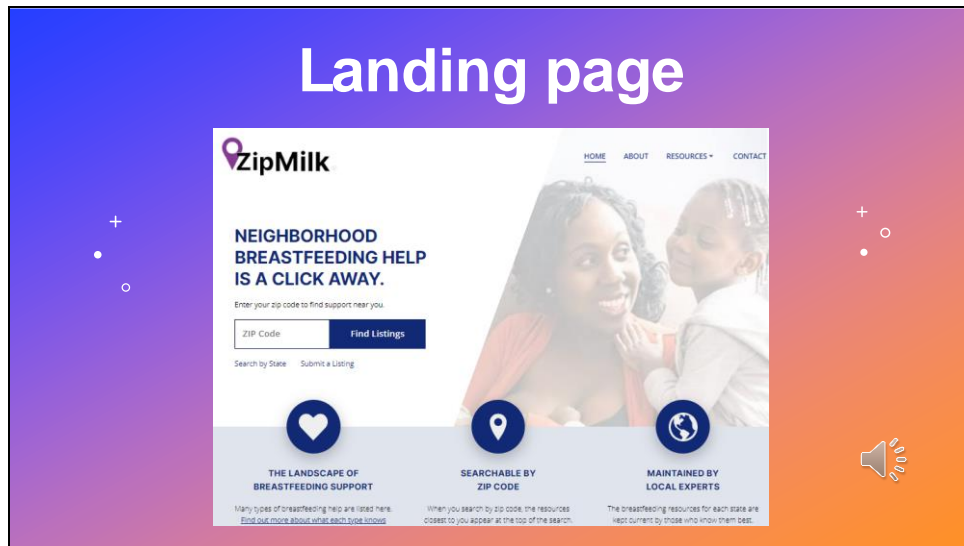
Landing page

ZipMilk

HOME ABOUT RESOURCES CONTACT

NEIGHBORHOOD BREASTFEEDING HELP IS A CLICK AWAY.

Enter your zip code to find support near you.

ZIP Code

Find Listings

Search by State Submit a Listing

THE LANDSCAPE OF BREASTFEEDING SUPPORT

Many types of breastfeeding help are listed here. Find out more about what each type knows

SEARCHABLE BY ZIP CODE

When you search by zip code, the resources closest to you appear at the top of the search.

MAINTAINED BY LOCAL EXPERTS

The breastfeeding resources for each state are kept current by those who know them best.